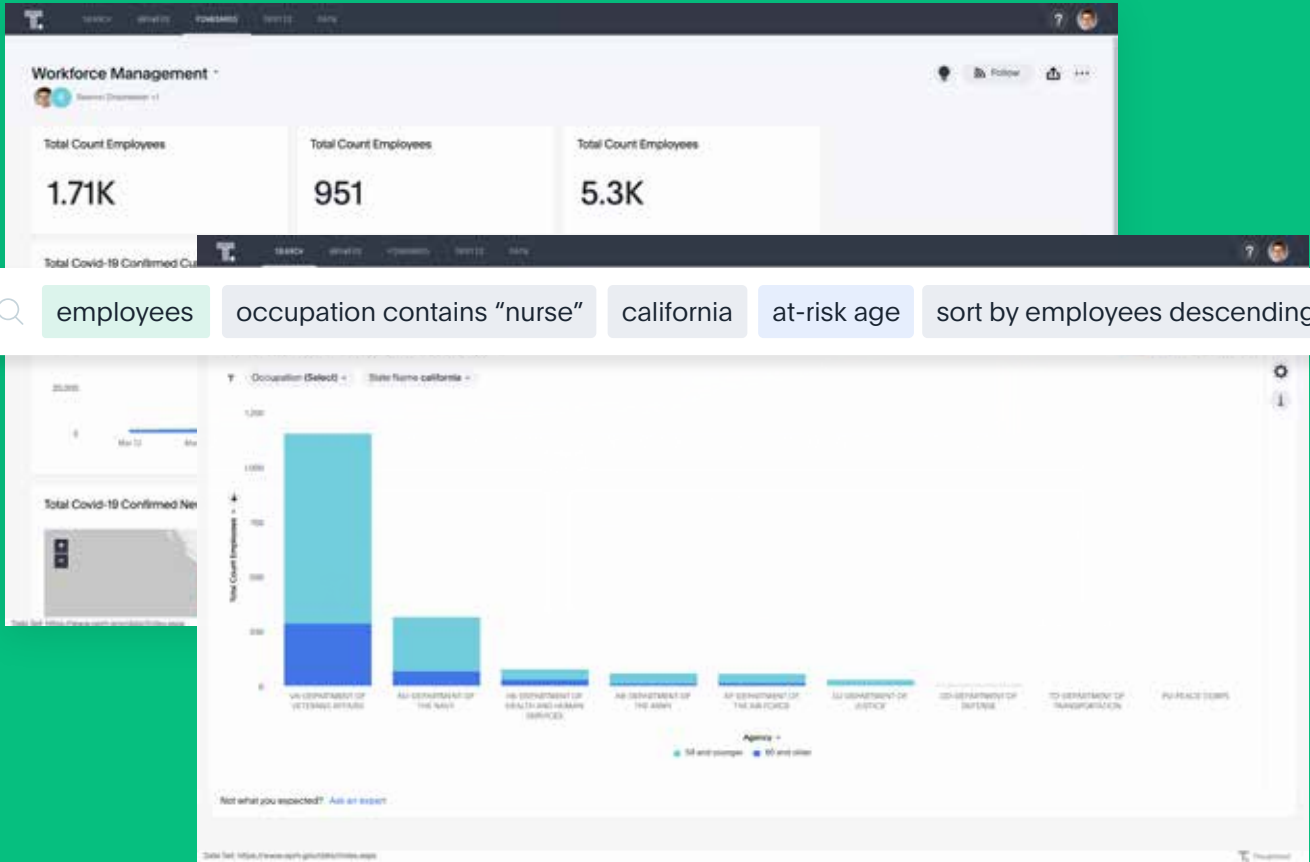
SEARCH ANSWERS PINBOARDS INSIGHTS DATA

Workforce Management

Follow

Total Count Employees

1.71K

Total Count Employees

951

Total Count Employees

5.3K

Total Covid-19 Confirmed Cu

SEARCH ANSWERS PINBOARDS INSIGHTS DATA

employees occupation contains "nurse" california at-risk age sort by employees descending

Occupation (Select) State Name california

1,200

1,000

750

500

250

0

Total Count Employees

VA-DEPARTMENT OF VETERANS AFFAIRS

NV-DEPARTMENT OF THE NAVY

HE-DEPARTMENT OF HEALTH AND HUMAN SERVICES

AR-DEPARTMENT OF THE ARMY

AF-DEPARTMENT OF THE AIR FORCE

DJ-DEPARTMENT OF JUSTICE

DD-DEPARTMENT OF DEFENSE

TD-DEPARTMENT OF TRANSPORTATION

PU-PEACE CORPS

Agency

59 and younger 60 and older

20,000

0

Mar 12

Total Covid-19 Confirmed Ne

Not what you expected? Ask an expert

Data Set: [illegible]

Data Set: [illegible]